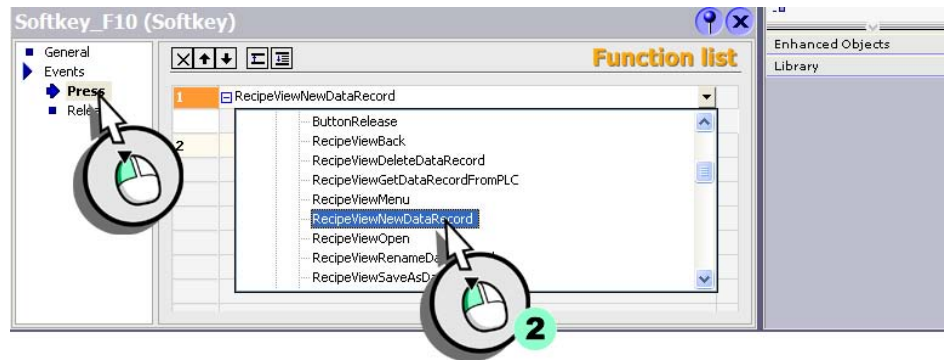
Softkey_F10 (Softkey)

General
Events
Press
Relea

Function list

1 RecipeViewNewDataRecord

ButtonRelease
RecipeViewBack
RecipeViewDeleteDataRecord
RecipeViewGetDataRecordFromPLC
RecipeViewMenu
RecipeViewNewDataRecord
RecipeViewOpen
RecipeViewRenameDa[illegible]
RecipeViewSaveAsDa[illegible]

2

2

Enhanced Objects
Library